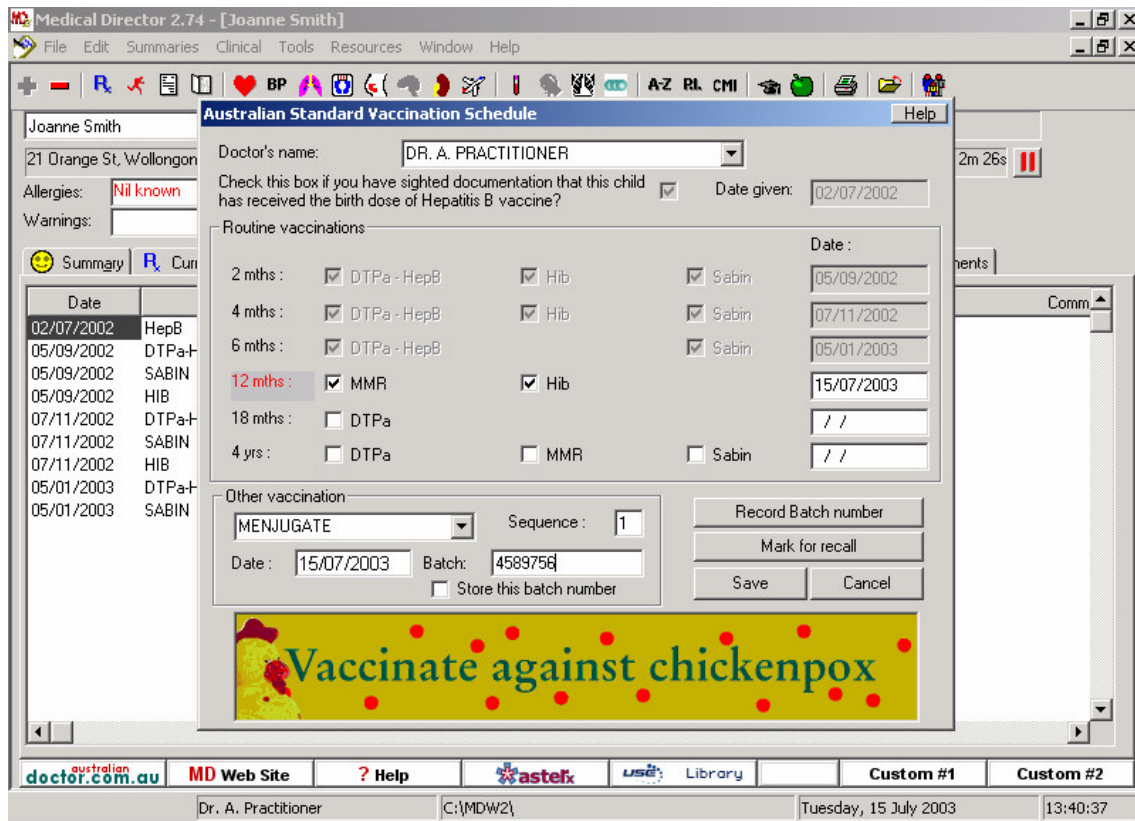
Medical Director 2.74 - [Joanne Smith]

File Edit Summaries Clinical Tools Resources Window Help

BP A-Z RL CMI

Joanne Smith

21 Orange St, Wollongon

Allergies: Nil known

Warnings:

2m 26s

Summary Cur

nents

| Date | |
|---|---|
| 02/07/2002 | HepB |
| 05/09/2002 | DTPa-H |
| 05/09/2002 | SABIN |
| 05/09/2002 | HIB |
| 07/11/2002 | DTPa-H |
| 07/11/2002 | SABIN |
| 07/11/2002 | HIB |
| 05/01/2003 | DTPa-H |
| 05/01/2003 | SABIN |

Comm

Australian Standard Vaccination Schedule

Help

Doctor's name: DR. A. PRACTITIONER

Check this box if you have sighted documentation that this child has received the birth dose of Hepatitis B vaccine?

Date given: 02/07/2002

Routine vaccinations

Date :

2 mths : DTPa - HepB Hib Sabin 05/09/2002

4 mths : DTPa - HepB Hib Sabin 07/11/2002

6 mths : DTPa - HepB Sabin 05/01/2003

12 mths : MMR Hib 15/07/2003

18 mths : DTPa / /

4 yrs : DTPa MMR Sabin / /

Other vaccination

MENJUGATE

Sequence : 1

Date : 15/07/2003 Batch: 4589756

Store this batch number

Record Batch number

Mark for recall

Save Cancel

Vaccinate against chickenpox

australian doctor.com.au MD Web Site ? Help asterix usē Library Custom #1 Custom #2

Dr. A. Practitioner C:\MDW2\ Tuesday, 15 July 2003 13:40:37